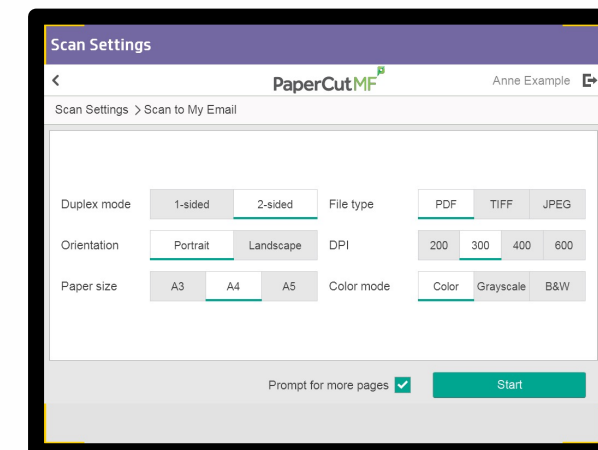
Scan Settings

<

PaperCut MF

Anne Example

Scan Settings > Scan to My Email

| Duplex mode | 1-sided | 2-sided | |
|---|---|---|---|
| Orientation | Portrait | Landscape | |
| Paper size | A3 | A4 | A5 |

| File type | PDF | TIFF | JPEG | |
|---|---|---|---|---|
| DPI | 200 | 300 | 400 | 600 |
| Color mode | Color | Grayscale | B&W | |

Prompt for more pages

Start